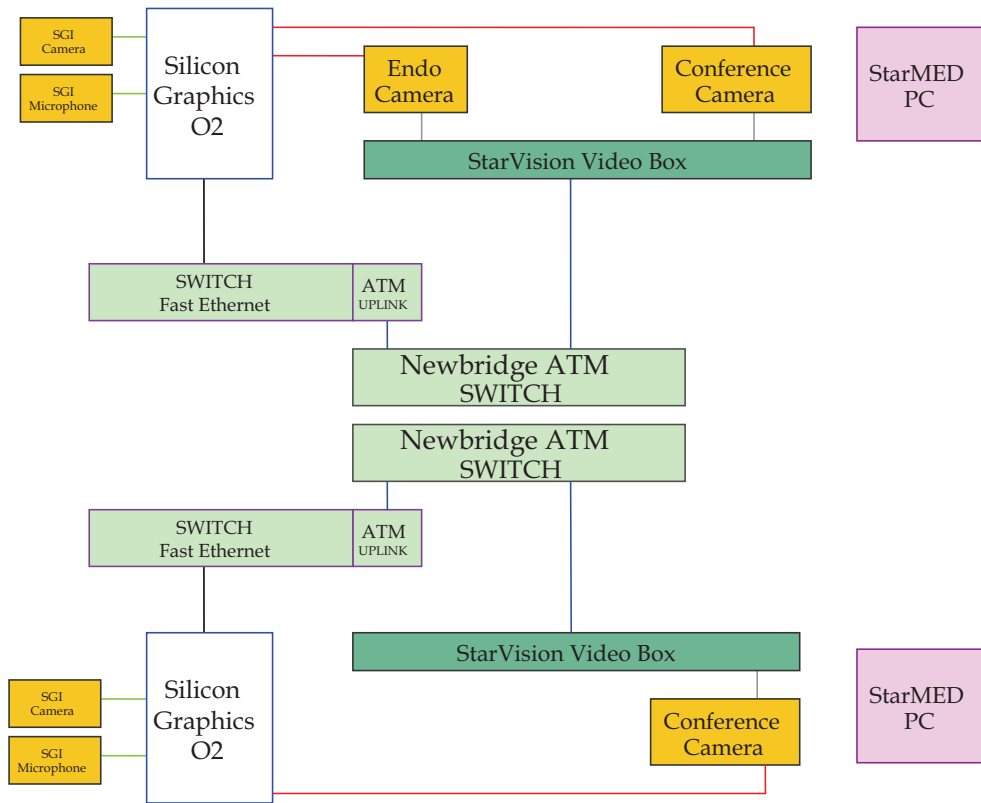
SGI Camera

SGI Microphone

Silicon Graphics O2

Endo Camera

Conference Camera

StarMED PC

StarVision Video Box

SWITCH Fast Ethernet

ATM UPLINK

Newbridge ATM SWITCH

Newbridge ATM SWITCH

SWITCH Fast Ethernet

ATM UPLINK

StarVision Video Box

SGI Camera

SGI Microphone

Silicon Graphics O2

Conference Camera

StarMED PC